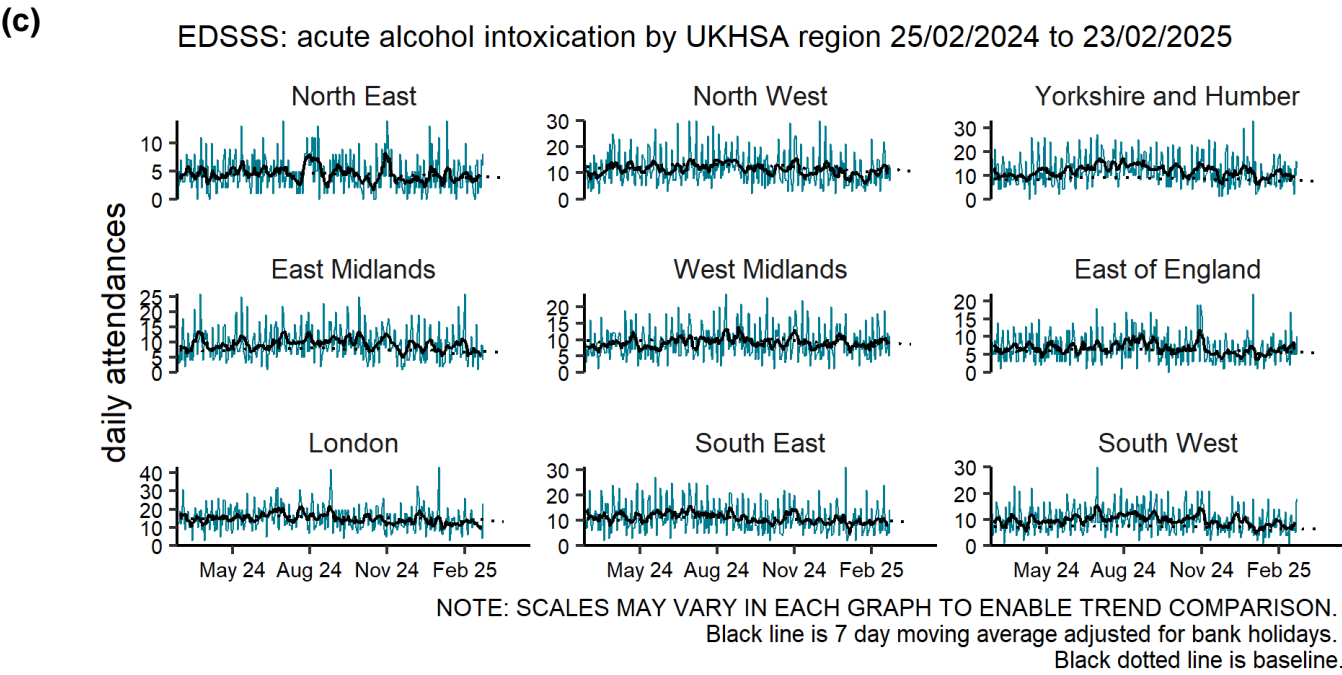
(c)

EDSSS: acute alcohol intoxication by UKHSA region 25/02/2024 to 23/02/2025

daily attendances

North East
10
5
0

North West
30
20
10
0

Yorkshire and Humber
30
20
10
0

East Midlands
25
20
15
10
5
0

West Midlands
20
15
10
5
0

East of England
20
15
10
5
0

London
40
30
20
10
0

South East
30
20
10
0

South West
30
20
10
0

May 24 Aug 24 Nov 24 Feb 25

May 24 Aug 24 Nov 24 Feb 25

May 24 Aug 24 Nov 24 Feb 25

NOTE: SCALES MAY VARY IN EACH GRAPH TO ENABLE TREND COMPARISON.
Black line is 7 day moving average adjusted for bank holidays.
Black dotted line is baseline.